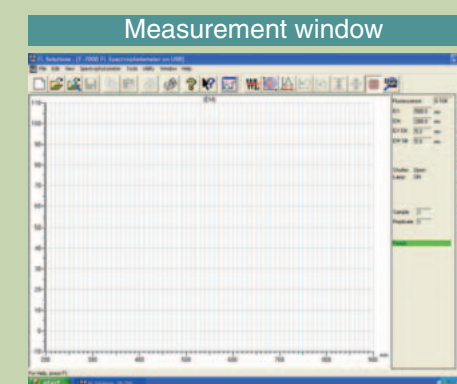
Measurement window

FL Solutions - [F-7000 FL Spectrophotometer on USB]

File Edit View Spectrophotometer Tools Utility Window Help

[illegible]

Measurement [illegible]

EX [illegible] nm

EM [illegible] nm

EX Slit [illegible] nm

EM Slit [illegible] nm

Shutter Open

Lamp ON

Sample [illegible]

Replicate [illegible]

Ready

For Help, press F1

start